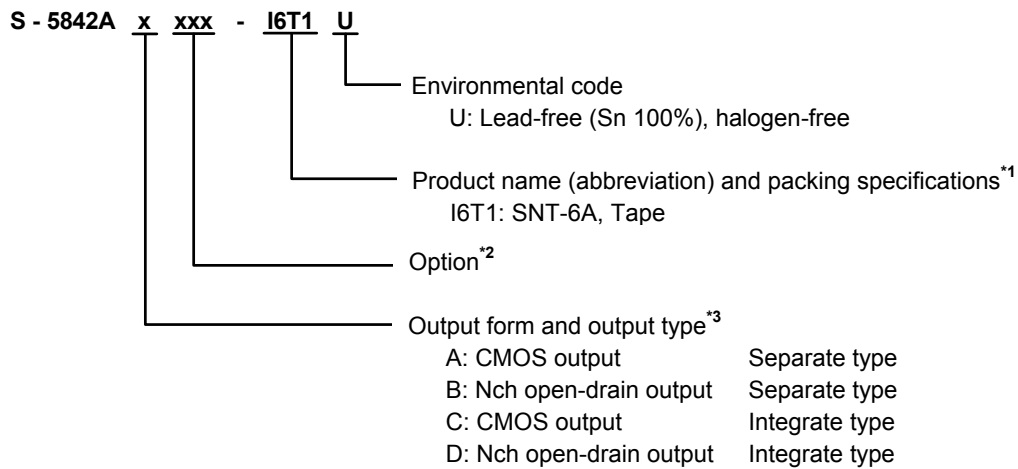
S - 5842A x xxx - I6T1 U

Environmental code
U: Lead-free (Sn 100%), halogen-free

Product name (abbreviation) and packing specifications$^{*1}$
I6T1: SNT-6A, Tape

Option$^{*2}$

Output form and output type$^{*3}$
A: CMOS output Separate type
B: Nch open-drain output Separate type
C: CMOS output Integrate type
D: Nch open-drain output Integrate type